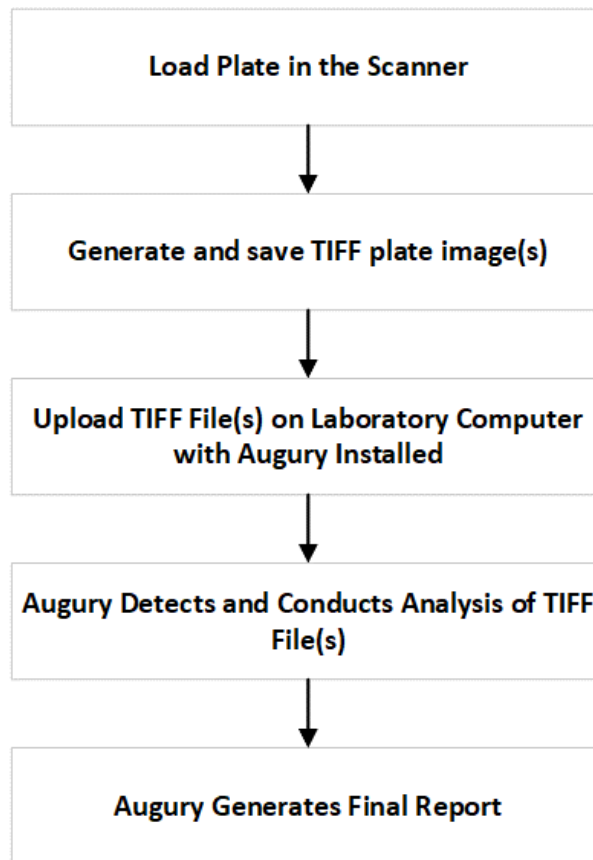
Load Plate in the Scanner

Generate and save TIFF plate image(s)

Upload TIFF File(s) on Laboratory Computer with Augury Installed

Augury Detects and Conducts Analysis of TIFF File(s)

Augury Generates Final Report